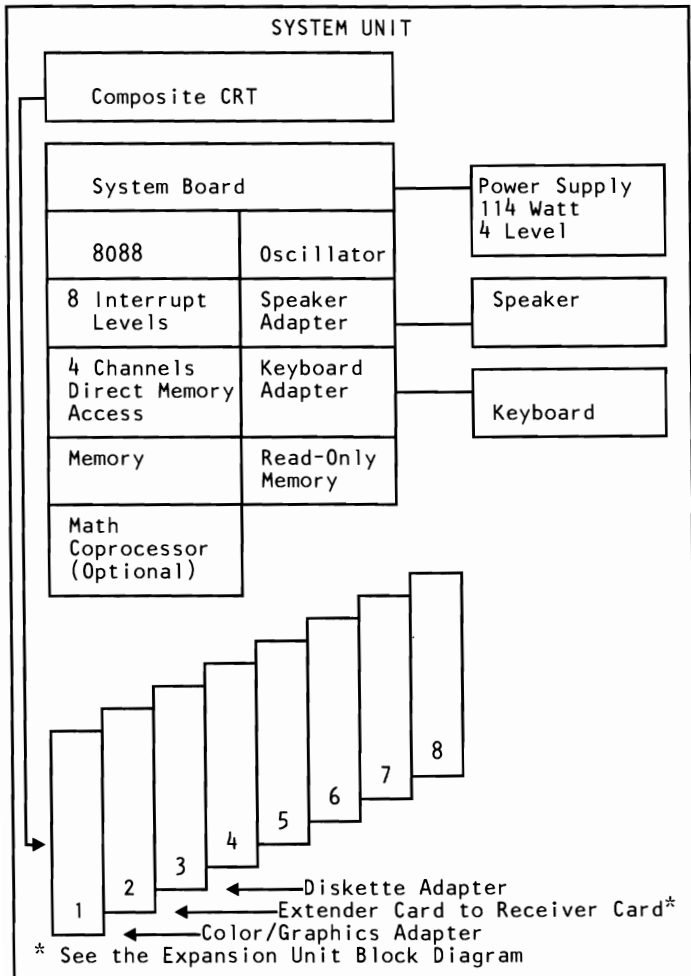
SYSTEM UNIT

Composite CRT

System Board

Power Supply
114 Watt
4 Level

8088

Oscillator

8 Interrupt Levels

Speaker Adapter

Speaker

4 Channels Direct Memory Access

Keyboard Adapter

Keyboard

Memory

Read-Only Memory

Math Coprocessor (Optional)

8
7
6
5
4
3
2
1

Diskette Adapter
Extender Card to Receiver Card*
Color/Graphics Adapter
* See the Expansion Unit Block Diagram